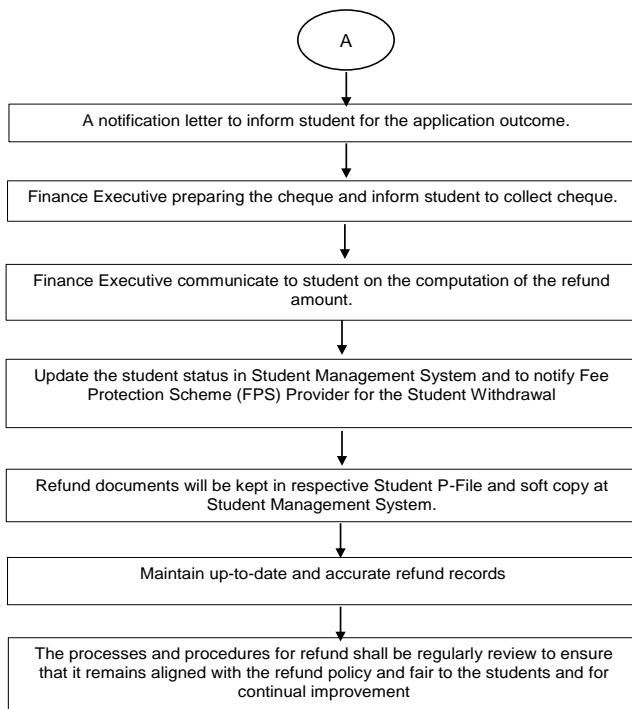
A

A notification letter to inform student for the application outcome.

Finance Executive preparing the cheque and inform student to collect cheque.

Finance Executive communicate to student on the computation of the refund amount.

Update the student status in Student Management System and to notify Fee Protection Scheme (FPS) Provider for the Student Withdrawal

Refund documents will be kept in respective Student P-File and soft copy at Student Management System.

Maintain up-to-date and accurate refund records

The processes and procedures for refund shall be regularly review to ensure that it remains aligned with the refund policy and fair to the students and for continual improvement